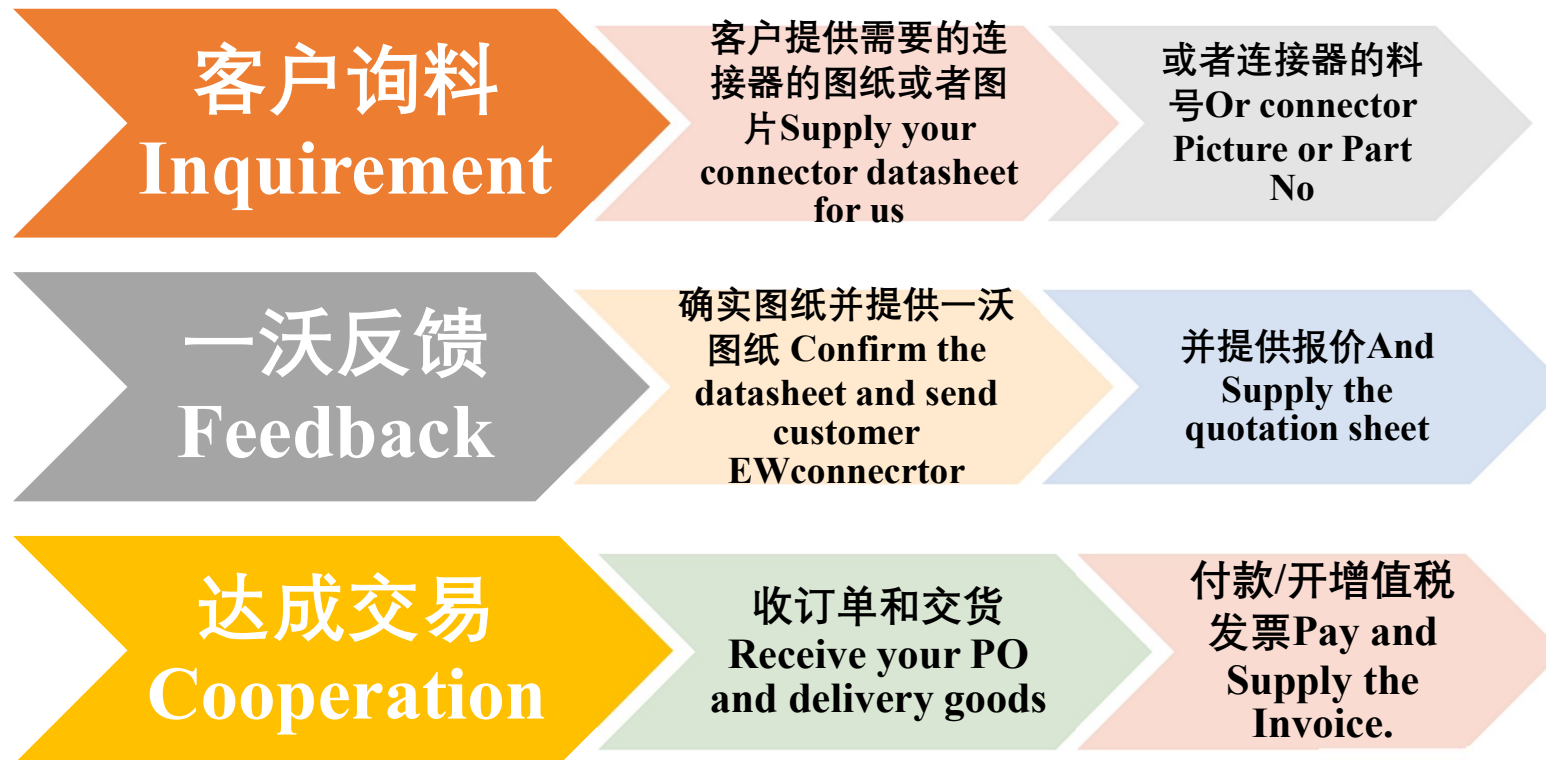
客户询料 Inquirement

客户提供需要的连接器的图纸或者图片Supply your connector datasheet for us

或者连接器的料号Or connector Picture or Part No

一沃反馈 Feedback

确实图纸并提供一沃图纸 Confirm the datasheet and send customer EWconnecrtor

并提供报价And Supply the quotation sheet

达成交易 Cooperation

收订单和交货 Receive your PO and delivery goods

付款/开增值税发票Pay and Supply the Invoice.